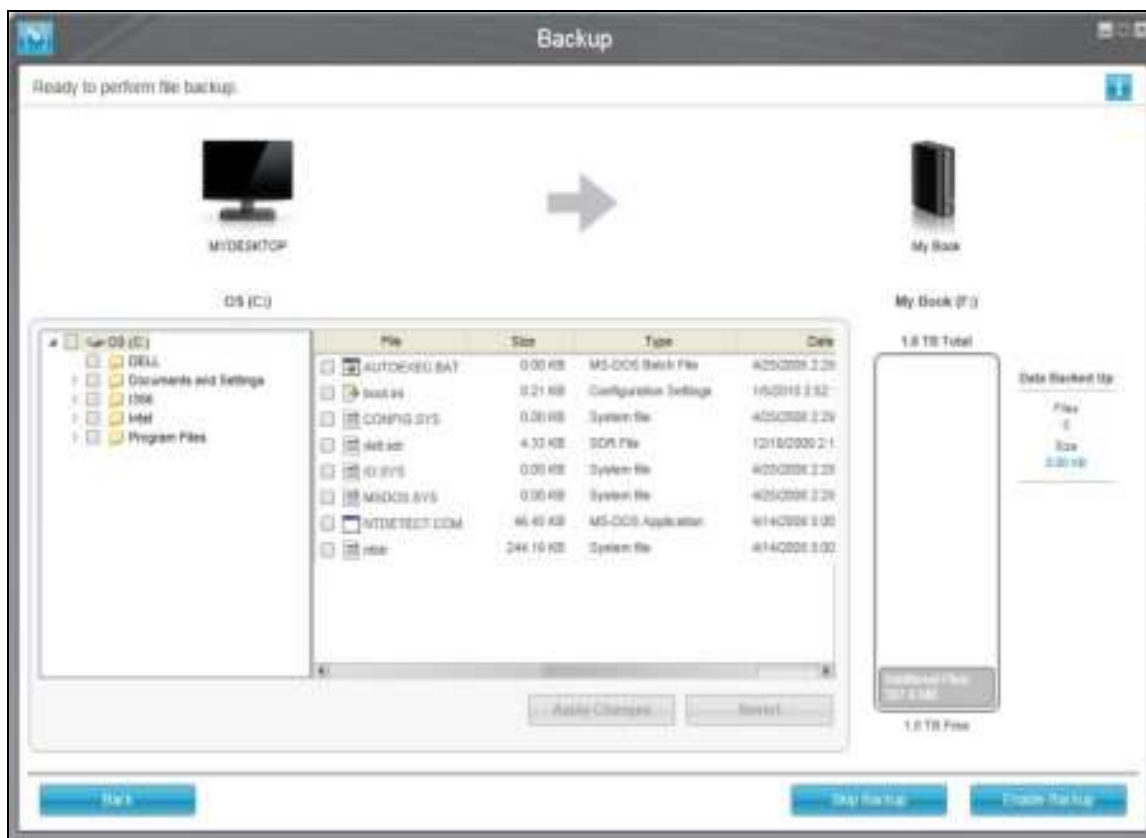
Backup

Ready to perform file backup.

MYDESKTOP

My Book

OS (C:)

My Book (F:)

OS (C:)
DELL
Documents and Settings
i386
Intel
Program Files

| File | Size | Type | Date |
|---|---|---|---|
| AUTOEXEC.BAT | 0.00 KB | MS-DOS Batch File | 4/25/2008 2:29 |
| boot.ini | 0.21 KB | Configuration Settings | 1/5/2010 2:52 |
| CONFIG.SYS | 0.00 KB | System file | 4/25/2008 2:29 |
| dell.sdr | 4.33 KB | SDR File | 12/18/2008 2:1 |
| IO.SYS | 0.00 KB | System file | 4/25/2008 2:29 |
| MSDOS.SYS | 0.00 KB | System file | 4/25/2008 2:29 |
| NTDETECT.COM | 46.45 KB | MS-DOS Application | 4/14/2008 5:00 |
| ntldr | 244.16 KB | System file | 4/14/2008 5:00 |

Apply Changes

Revert

1.8 TB Total

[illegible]

1.8 TB Free

Data Backed Up

Files
0

Size
0.00 KB

Back

Skip Backup

Enable Backup